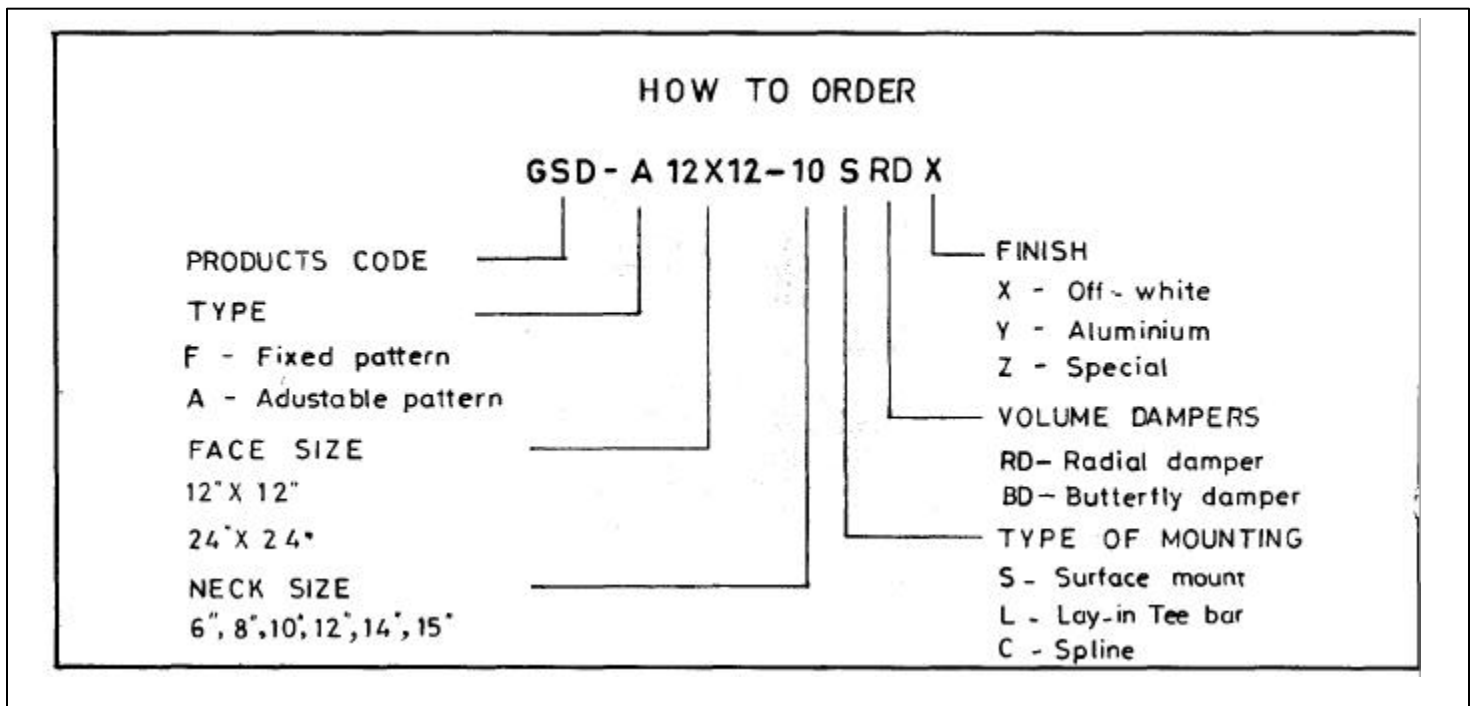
HOW TO ORDER

GSD - A 12X12 - 10 S RD X

PRODUCTS CODE

TYPE

F - Fixed pattern

A - Adustable pattern

FACE SIZE

12" X 12"

24" X 24"

NECK SIZE

6", 8", 10", 12", 14", 15"

FINISH

X - Off - white

Y - Aluminium

Z - Special

VOLUME DAMPERS

RD - Radial damper

BD - Butterfly damper

TYPE OF MOUNTING

S - Surface mount

L - Lay-in Tee bar

C - Spline